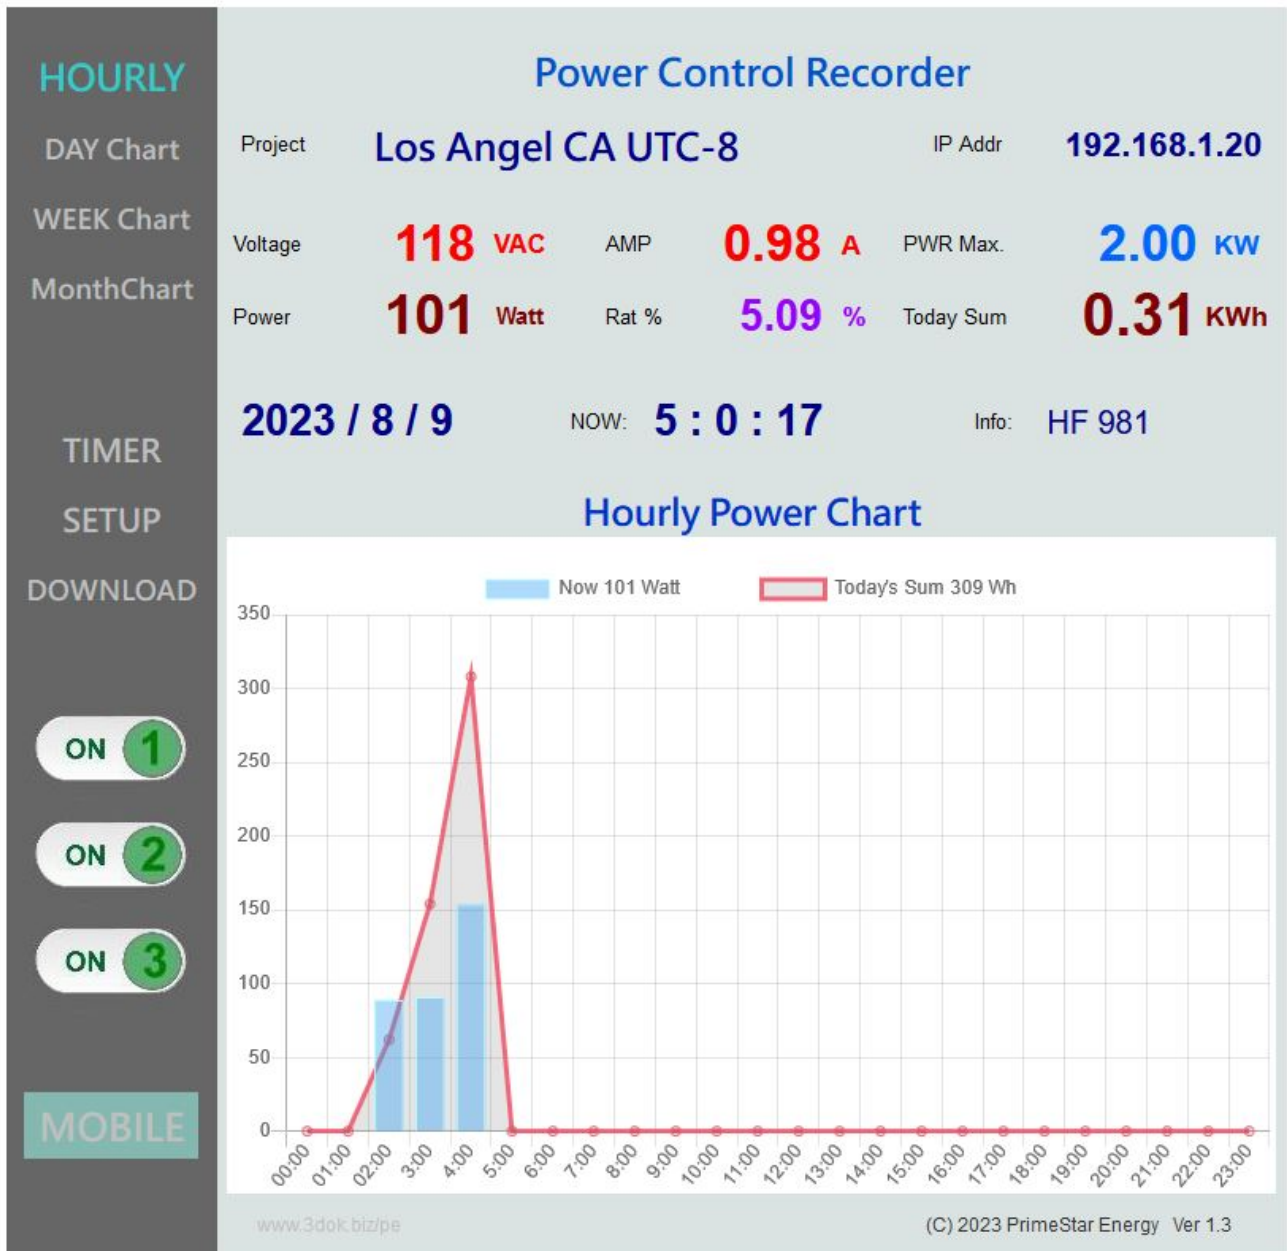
HOURLY
DAY Chart
WEEK Chart
MonthChart

TIMER
SETUP
DOWNLOAD

ON 1
ON 2
ON 3

MOBILE

Power Control Recorder

Project Los Angel CA UTC-8 IP Addr 192.168.1.20

Voltage 118 VAC AMP 0.98 A PWR Max. 2.00 KW

Power 101 Watt Rat % 5.09 % Today Sum 0.31 KWh

2023 / 8 / 9 NOW: 5 : 0 : 17 Info: HF 981

Hourly Power Chart

Now 101 Watt Today's Sum 309 Wh

350
300
250
200
150
100
50
0

00:00 01:00 02:00 3:00 4:00 5:00 6:00 7:00 8:00 9:00 10:00 11:00 12:00 13:00 14:00 15:00 16:00 17:00 18:00 19:00 20:00 21:00 22:00 23:00

www.3dok.biz/pe (C) 2023 PrimeStar Energy Ver 1.3